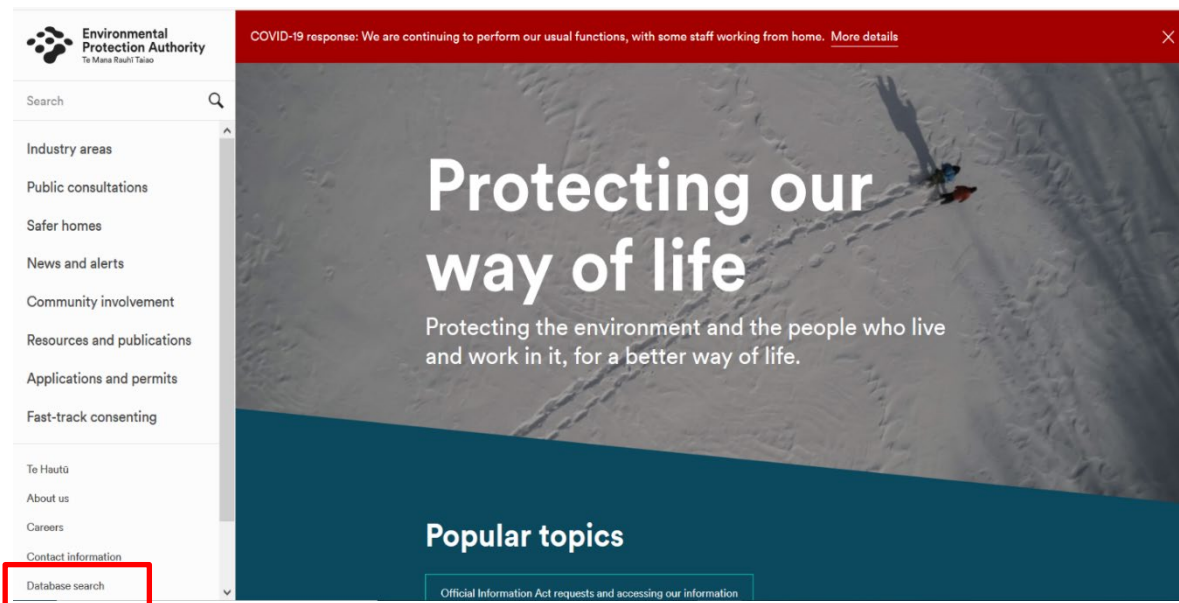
Environmental Protection Authority
Te Mana Rauhī Taiao

Search

Industry areas

Public consultations

Safer homes

News and alerts

Community involvement

Resources and publications

Applications and permits

Fast-track consenting

Te Hautū

About us

Careers

Contact information

Database search

COVID-19 response: We are continuing to perform our usual functions, with some staff working from home. More details

Protecting our way of life

Protecting the environment and the people who live and work in it, for a better way of life.

Popular topics

Official Information Act requests and accessing our information